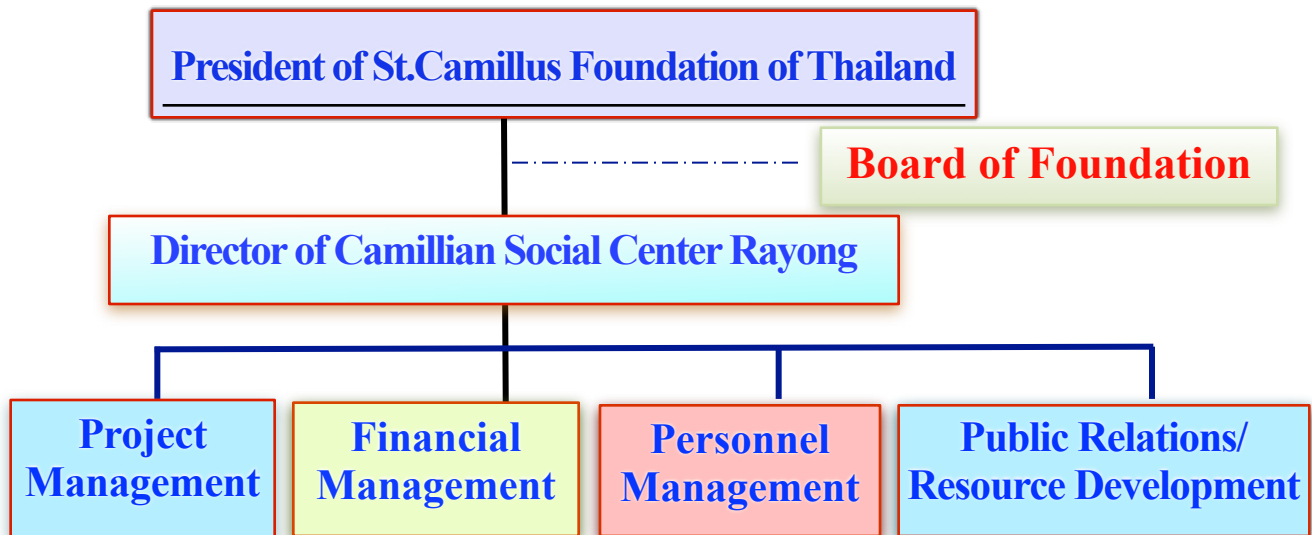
President of St.Camillus Foundation of Thailand

Board of Foundation

Director of Camillian Social Center Rayong

Project Management

Financial Management

Personnel Management

Public Relations/ Resource Development